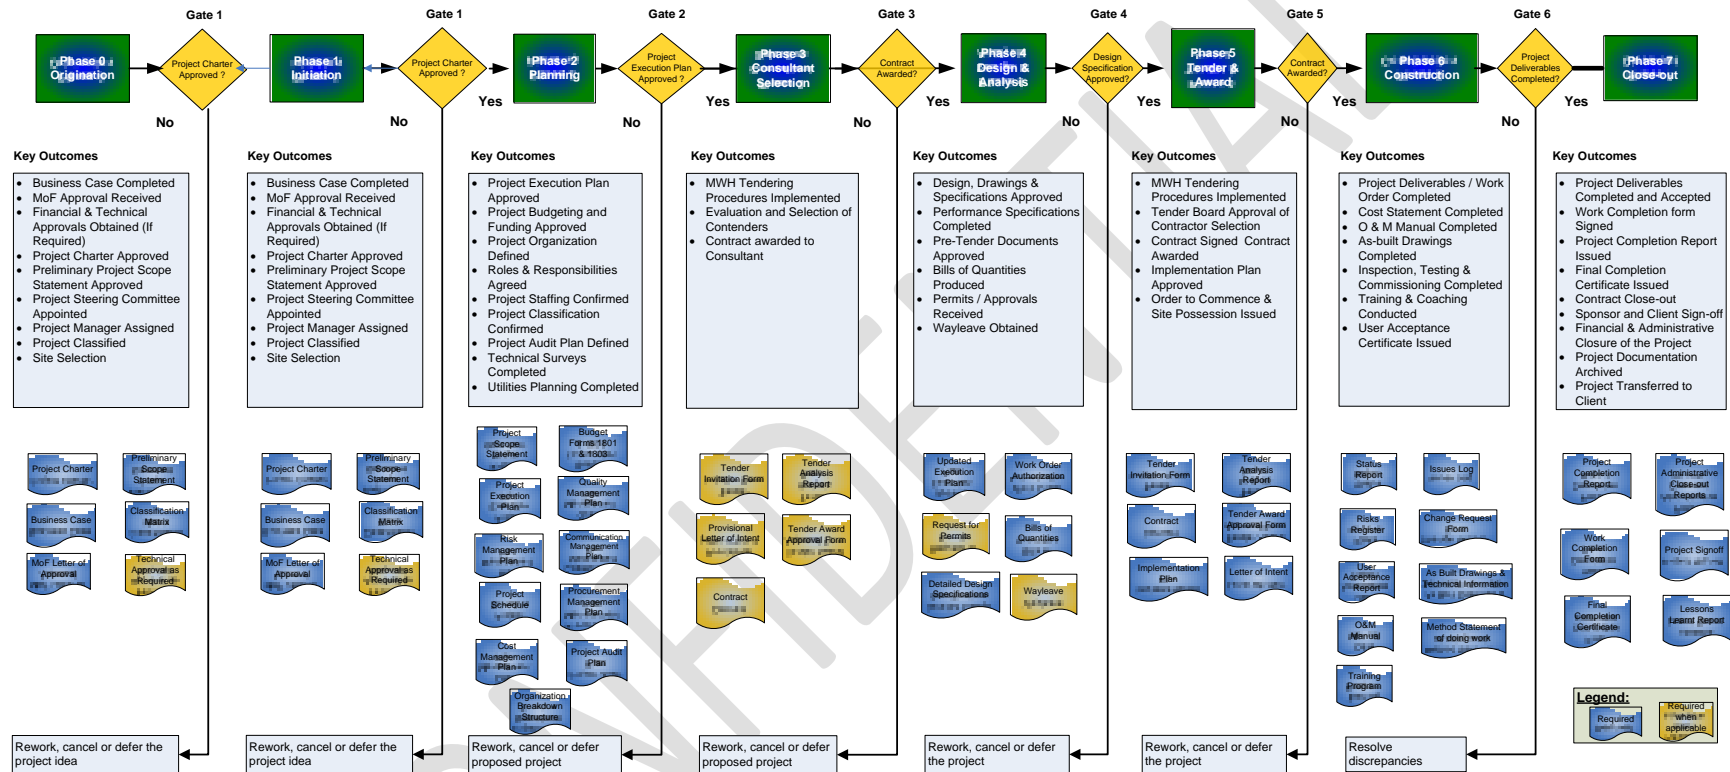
Gate 1 Gate 1 Gate 2 Gate 3 Gate 4 Gate 5 Gate 6

Phase 0 Origination

Project Charter Approved ?

Phase 1 Initiation

Project Charter Approved ?

Phase 2 Planning

Project Execution Plan Approved ?

Phase 3 Consultant Selection

Contract Awarded?

Phase 4 Design & Analysis

Design Specification Approved?

Phase 5 Tender & Award

Contract Awarded?

Phase 6 Construction

Project Deliverables Completed?

Phase 7 Close-out

No No Yes No Yes No Yes No Yes No Yes No Yes

Key Outcomes

- Business Case Completed
- MoF Approval Received
- Financial & Technical Approvals Obtained (If Required)
- Project Charter Approved
- Preliminary Project Scope Statement Approved
- Project Steering Committee Appointed
- Project Manager Assigned
- Project Classified
- Site Selection

Key Outcomes

- Business Case Completed
- MoF Approval Received
- Financial & Technical Approvals Obtained (If Required)
- Project Charter Approved
- Preliminary Project Scope Statement Approved
- Project Steering Committee Appointed
- Project Manager Assigned
- Project Classified
- Site Selection

Key Outcomes

- Project Execution Plan Approved
- Project Budgeting and Funding Approved
- Project Organization Defined
- Roles & Responsibilities Agreed
- Project Staffing Confirmed
- Project Classification Confirmed
- Project Audit Plan Defined
- Technical Surveys Completed
- Utilities Planning Completed

Key Outcomes

- MWH Tendering Procedures Implemented
- Evaluation and Selection of Contenders
- Contract awarded to Consultant

Key Outcomes

- Design, Drawings & Specifications Approved
- Performance Specifications Completed
- Pre-Tender Documents Approved
- Bills of Quantities Produced
- Permits / Approvals Received
- Wayleave Obtained

Key Outcomes

- MWH Tendering Procedures Implemented
- Tender Board Approval of Contractor Selection
- Contract Signed Contract Awarded
- Implementation Plan Approved
- Order to Commence & Site Possession Issued

Key Outcomes

- Project Deliverables / Work Order Completed
- Cost Statement Completed
- O & M Manual Completed
- As-built Drawings Completed
- Inspection, Testing & Commissioning Completed
- Training & Coaching Conducted
- User Acceptance Certificate Issued

Key Outcomes

- Project Deliverables Completed and Accepted
- Work Completion form Signed
- Project Completion Report Issued
- Final Completion Certificate Issued
- Contract Close-out
- Sponsor and Client Sign-off
- Financial & Administrative Closure of the Project
- Project Documentation Archived
- Project Transferred to Client

Project Charter
Preliminary Scope Statement
Business Case
Classification Matrix
MoF Letter of Approval
Technical Approval as Required

Project Charter
Preliminary Scope Statement
Business Case
Classification Matrix
MoF Letter of Approval
Technical Approval as Required

Project Scope Statement
Budget Forms 1801 & 1803
Project Execution Plan
Quality Management Plan
Risk Management Plan
Communication Management Plan
Project Schedule
Procurement Management Plan
Cost Management Plan
Project Audit Plan
Organization Breakdown Structure

Tender Invitation Form
Tender Analysis Report
Provisional Letter of Intent
Tender Award Approval Form
Contract

Updated Execution Plan
Work Order Authorization
Request for Permits
Bills of Quantities
Detailed Design Specifications
Wayleave

Tender Invitation Form
Tender Analysis Report
Contract
Tender Award Approval Form
Implementation Plan
Letter of Intent

Status Report
Issues Log
Risks Register
Change Request Form
User Acceptance Report
As Built Drawings & Technical Information
O&M Manual
Method Statement of doing work
Training Program

Project Completion Report
Project Administrative Close-out Reports
Work Completion Form
Project Signoff
Final Completion Certificate
Lessons Learnt Report

Legend:
Required
Required when applicable

Rework, cancel or defer the project idea
Rework, cancel or defer the project idea
Rework, cancel or defer proposed project
Rework, cancel or defer proposed project
Rework, cancel or defer the project
Rework, cancel or defer the project
Resolve discrepancies